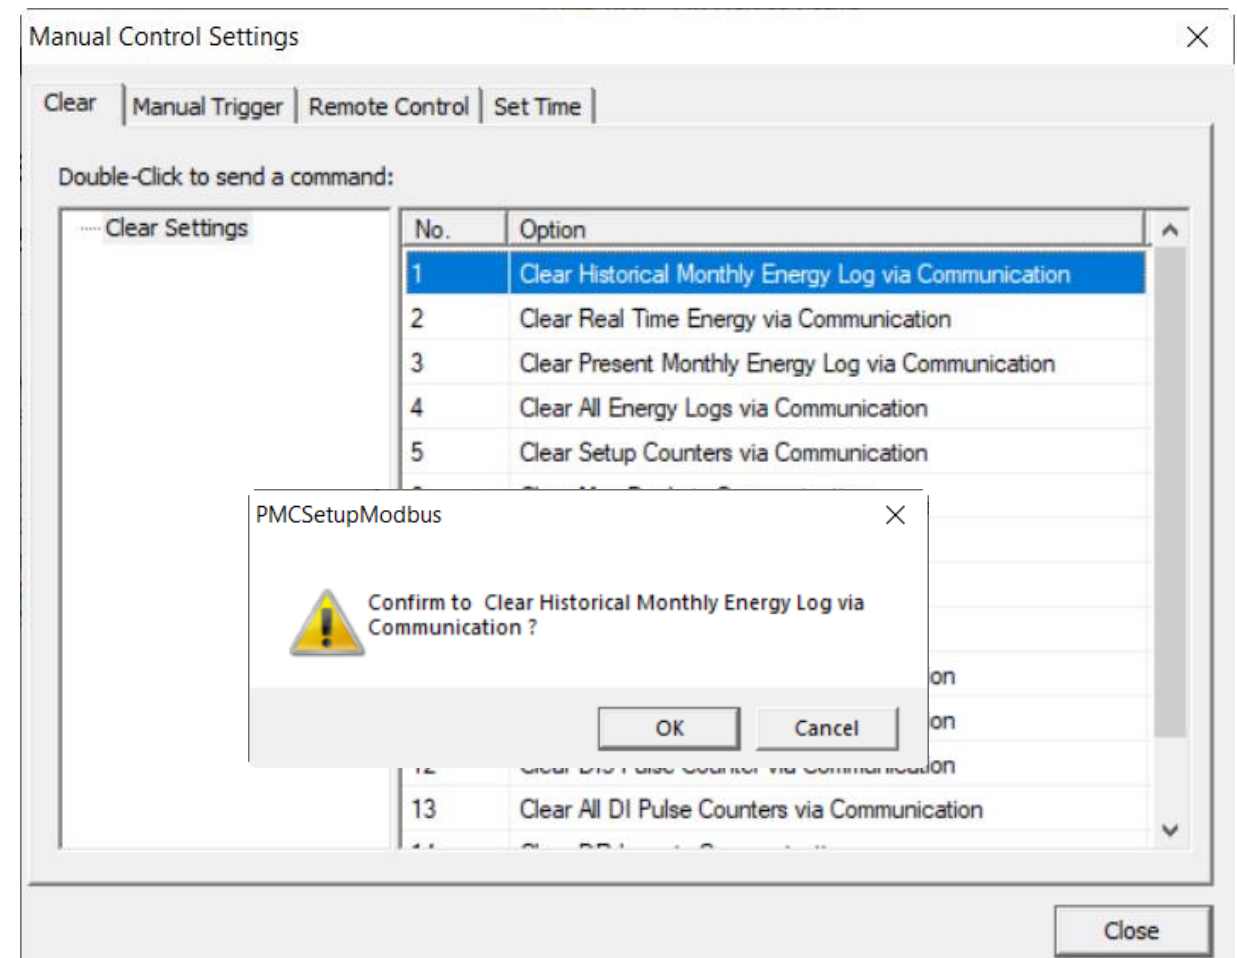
Manual Control Settings

Clear | Manual Trigger | Remote Control | Set Time

Double-Click to send a command:

Clear Settings

| No. | Option |
|---|---|
| 1 | Clear Historical Monthly Energy Log via Communication |
| 2 | Clear Real Time Energy via Communication |
| 3 | Clear Present Monthly Energy Log via Communication |
| 4 | Clear All Energy Logs via Communication |
| 5 | Clear Setup Counters via Communication |
| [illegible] | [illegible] |
| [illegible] | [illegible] |
| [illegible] | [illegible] |
| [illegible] | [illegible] |
| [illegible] | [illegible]on |
| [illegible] | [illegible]on |
| 12 | Clear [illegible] Pulse Counter via Communication |
| 13 | Clear All DI Pulse Counters via Communication |
| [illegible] | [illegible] |

PMCSetupModbus

Confirm to Clear Historical Monthly Energy Log via Communication ?

OK Cancel

Close